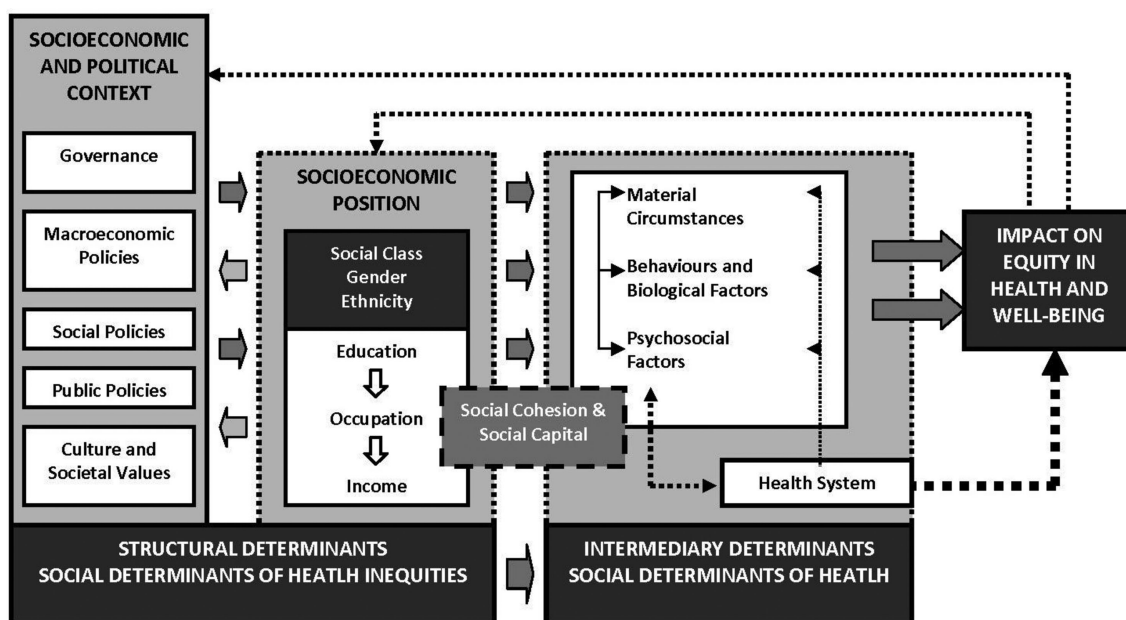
SOCIOECONOMIC AND POLITICAL CONTEXT

Governance

Macroeconomic Policies

Social Policies

Public Policies

Culture and Societal Values

SOCIOECONOMIC POSITION

Social Class
Gender
Ethnicity

Education

Occupation

Income

Social Cohesion & Social Capital

Material Circumstances

Behaviours and Biological Factors

Psychosocial Factors

Health System

IMPACT ON EQUITY IN HEALTH AND WELL-BEING

STRUCTURAL DETERMINANTS
SOCIAL DETERMINANTS OF HEATLH INEQUITIES

INTERMEDIARY DETERMINANTS
SOCIAL DETERMINANTS OF HEATLH